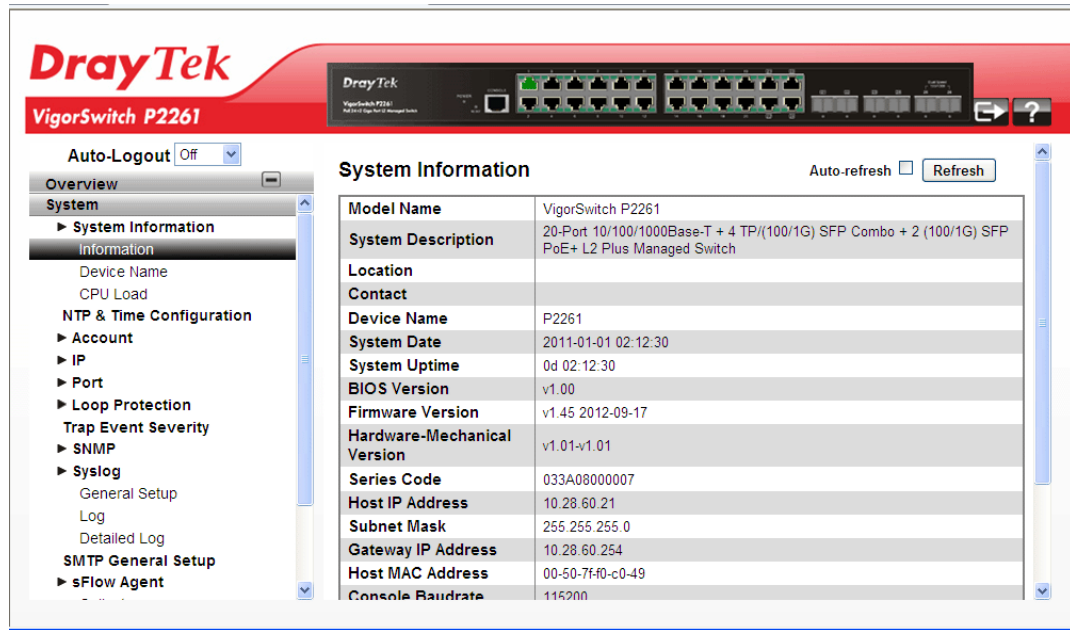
DrayTek
VigorSwitch P2261

DrayTek
VigorSwitch P2261

Auto-Logout Off

Overview
System
► System Information
Information
Device Name
CPU Load
NTP & Time Configuration
► Account
► IP
► Port
► Loop Protection
Trap Event Severity
► SNMP
► Syslog
General Setup
Log
Detailed Log
SMTP General Setup
► sFlow Agent

System Information

Auto-refresh Refresh

| Model Name | VigorSwitch P2261 |
|---|---|
| System Description | 20-Port 10/100/1000Base-T + 4 TP/(100/1G) SFP Combo + 2 (100/1G) SFP PoE+ L2 Plus Managed Switch |
| Location | |
| Contact | |
| Device Name | P2261 |
| System Date | 2011-01-01 02:12:30 |
| System Uptime | 0d 02:12:30 |
| BIOS Version | v1.00 |
| Firmware Version | v1.45 2012-09-17 |
| Hardware-Mechanical Version | v1.01-v1.01 |
| Series Code | 033A08000007 |
| Host IP Address | 10.28.60.21 |
| Subnet Mask | 255.255.255.0 |
| Gateway IP Address | 10.28.60.254 |
| Host MAC Address | 00-50-7f-f0-c0-49 |
| Console Baudrate | 115200 |